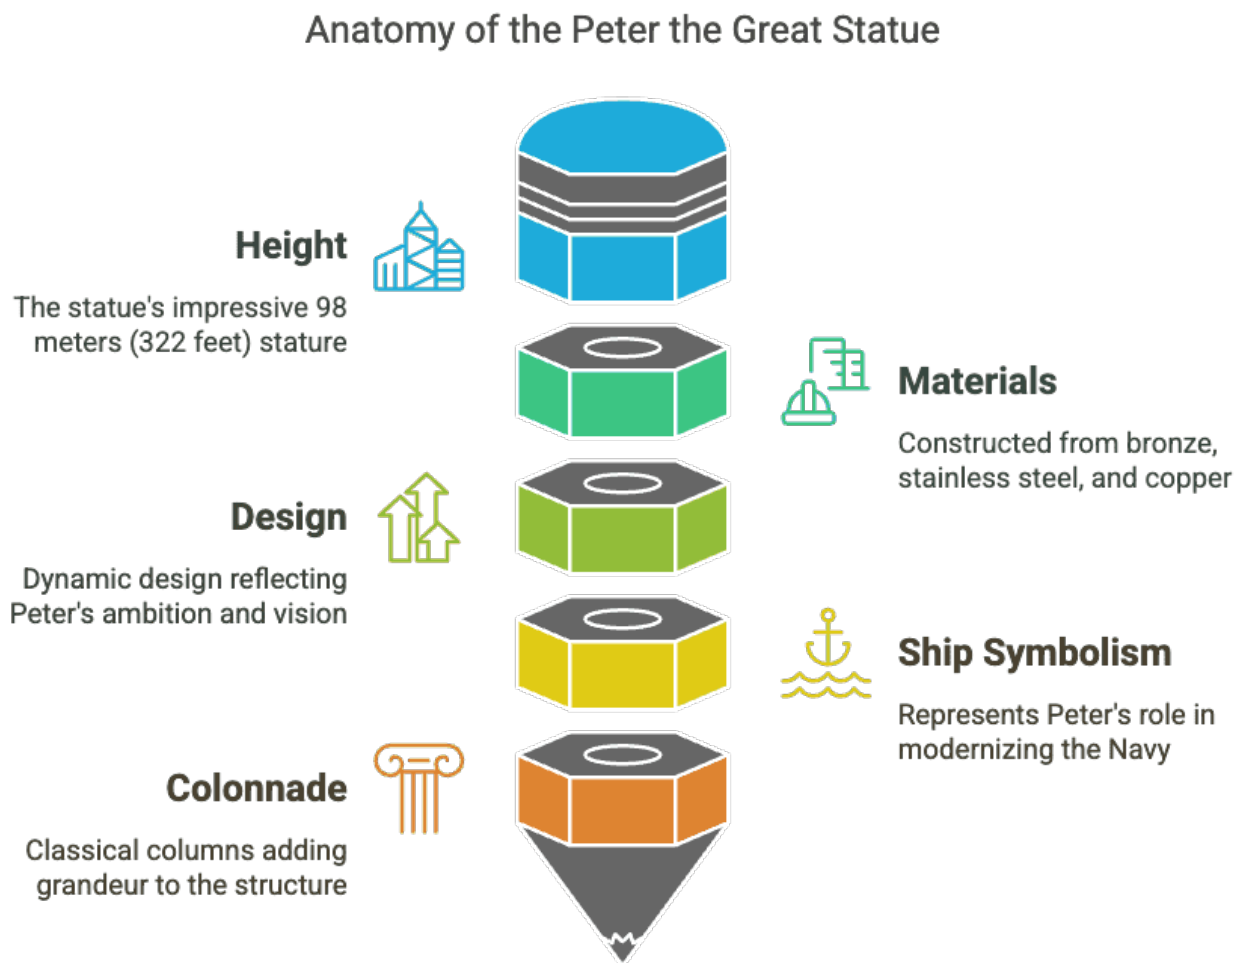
Anatomy of the Peter the Great Statue

Height

The statue's impressive 98 meters (322 feet) stature

Materials

Constructed from bronze, stainless steel, and copper

Design

Dynamic design reflecting Peter's ambition and vision

Ship Symbolism

Represents Peter's role in modernizing the Navy

Colonnade

Classical columns adding grandeur to the structure